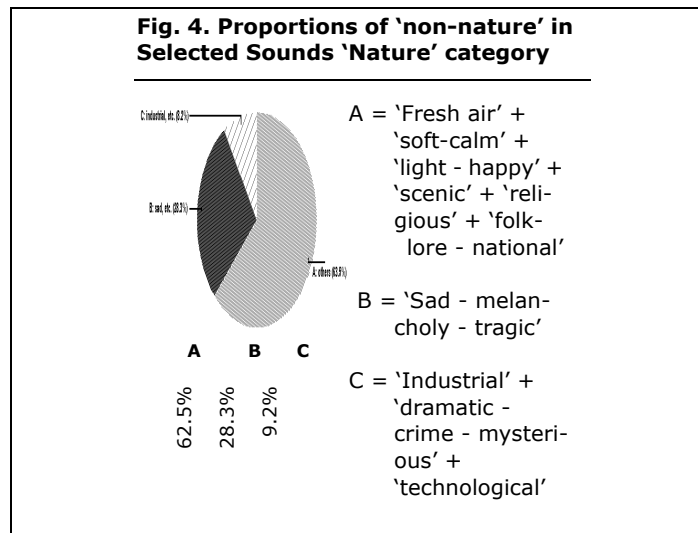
Fig. 4. Proportions of 'non-nature' in Selected Sounds 'Nature' category

C: industrial, etc. (9.2%)

B: sad, etc. (28.3%)

A: others (62.5%)

A = 'Fresh air' + 'soft-calm' + 'light - happy' + 'scenic' + 'religious' + 'folklore - national'

B = 'Sad - melancholy - tragic'

C = 'Industrial' + 'dramatic - crime - mysterious' + 'technological'

A B C

62.5% 28.3% 9.2%